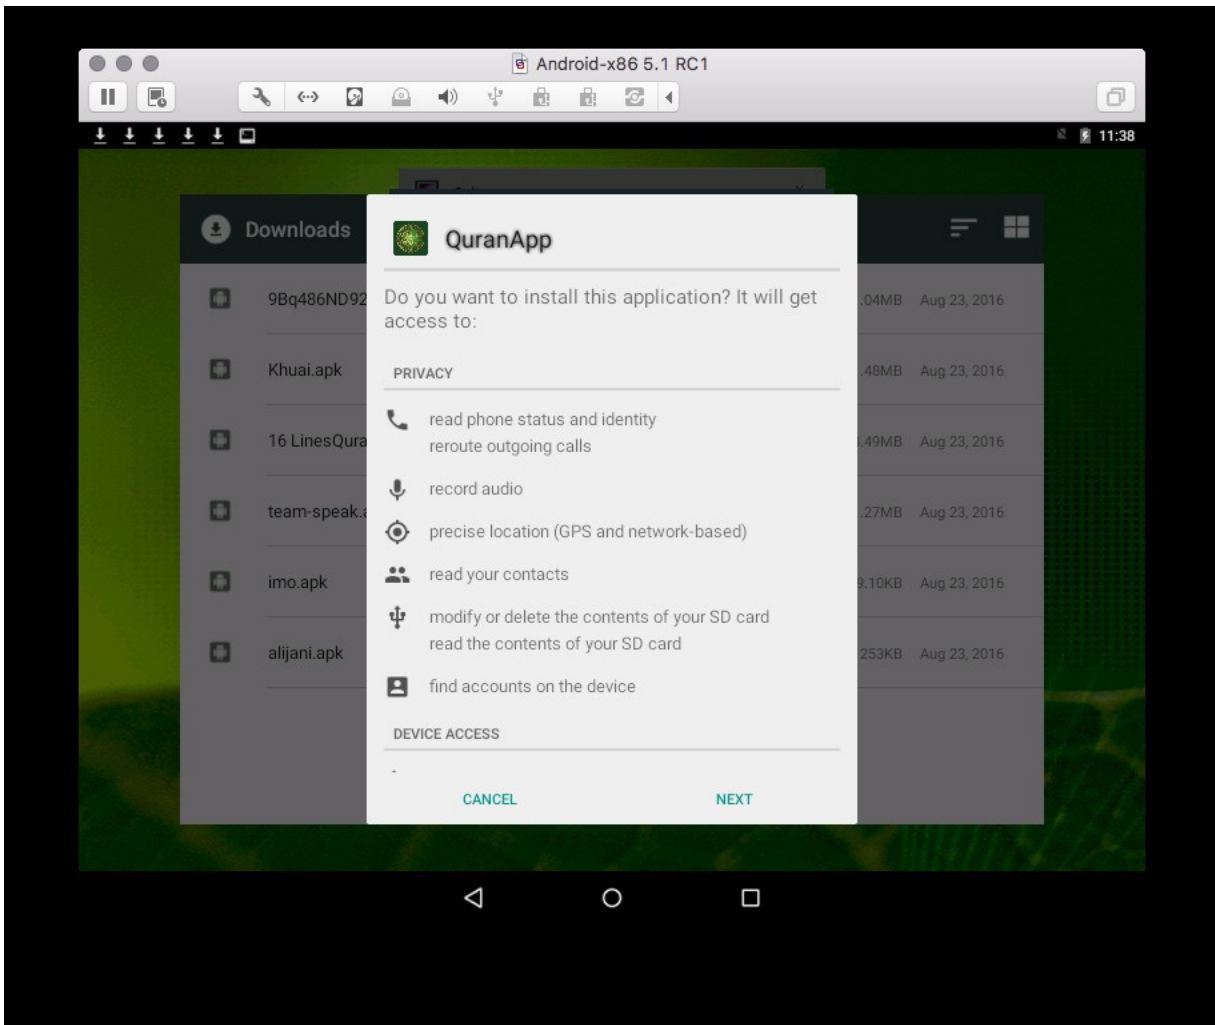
Android-x86 5.1 RC1

11:38

Downloads

9Bq486ND92 .04MB Aug 23, 2016
Khuai.apk .48MB Aug 23, 2016
16 LinesQura .49MB Aug 23, 2016
team-speak. .27MB Aug 23, 2016
imo.apk 9.10KB Aug 23, 2016
alijani.apk 253KB Aug 23, 2016

QuranApp

Do you want to install this application? It will get access to:

PRIVACY

read phone status and identity
reroute outgoing calls

record audio

precise location (GPS and network-based)

read your contacts

modify or delete the contents of your SD card
read the contents of your SD card

find accounts on the device

DEVICE ACCESS

CANCEL NEXT